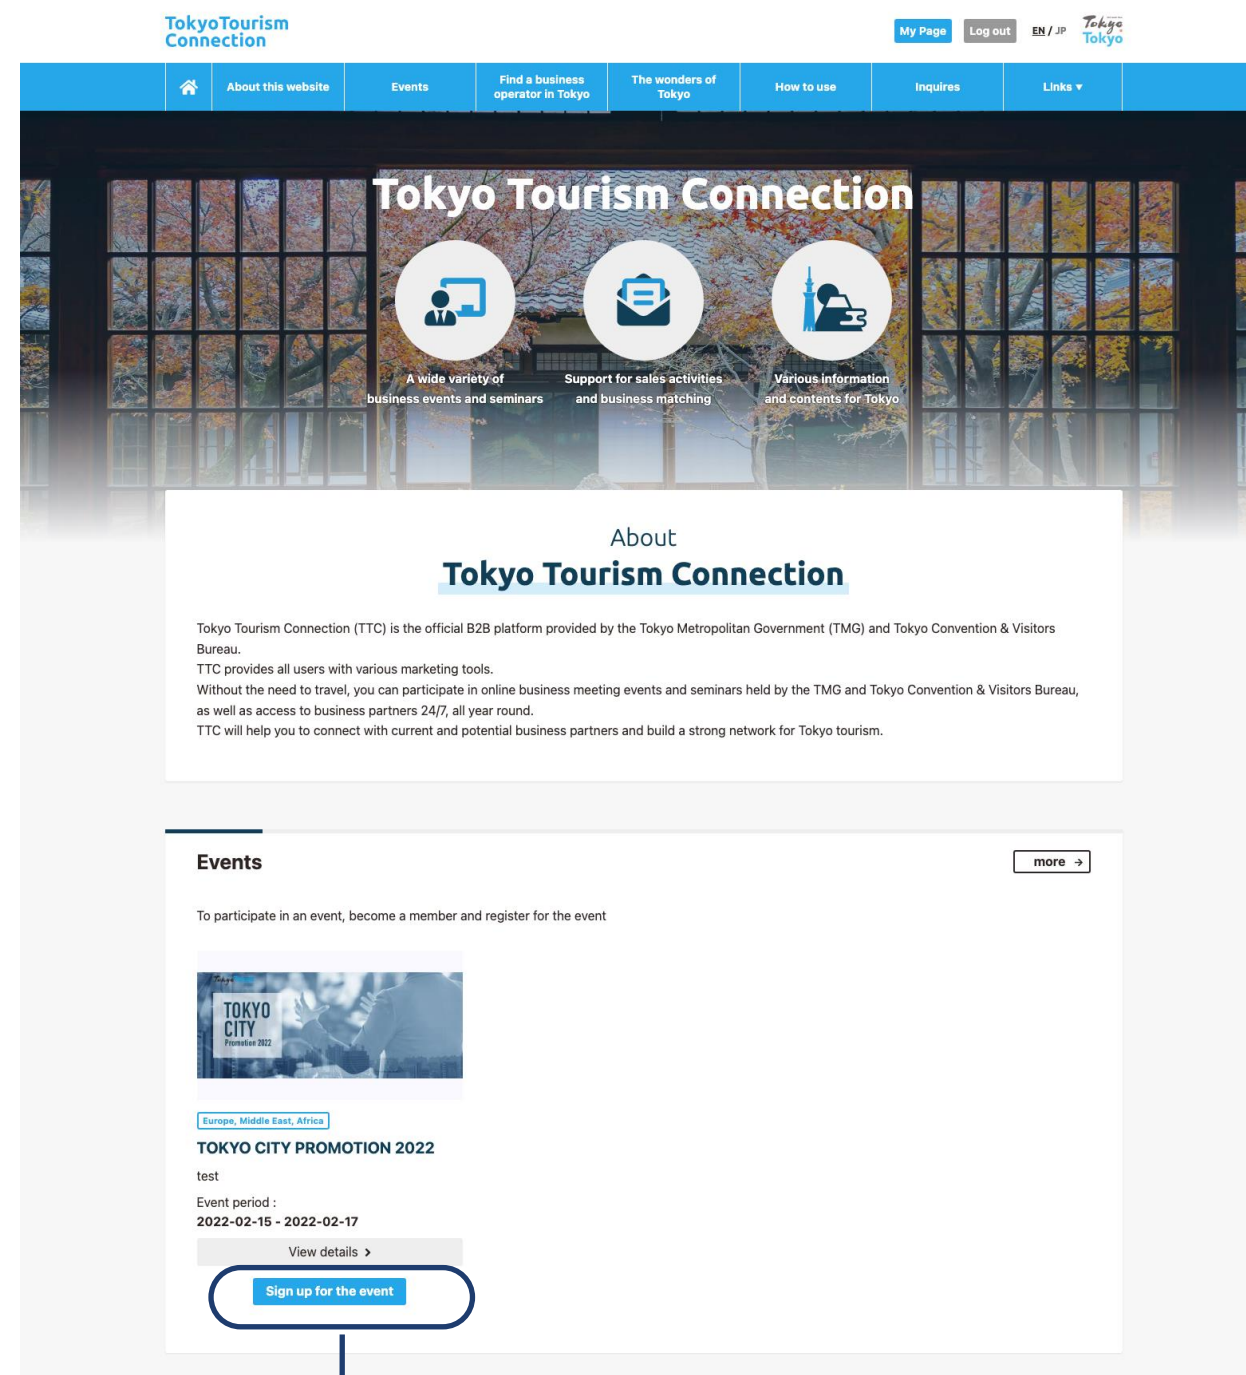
TokyoTourism Connection

My Page Log out EN / JP Tokyo Tokyo

About this website | Events | Find a business operator in Tokyo | The wonders of Tokyo | How to use | Inquires | Links ▾

Tokyo Tourism Connection

A wide variety of business events and seminars

Support for sales activities and business matching

Various information and contents for Tokyo

About
Tokyo Tourism Connection

Tokyo Tourism Connection (TTC) is the official B2B platform provided by the Tokyo Metropolitan Government (TMG) and Tokyo Convention & Visitors Bureau.
TTC provides all users with various marketing tools.
Without the need to travel, you can participate in online business meeting events and seminars held by the TMG and Tokyo Convention & Visitors Bureau, as well as access to business partners 24/7, all year round.
TTC will help you to connect with current and potential business partners and build a strong network for Tokyo tourism.

Events

more →

To participate in an event, become a member and register for the event

TOKYO CITY Promotion 2022

Europe, Middle East, Africa

TOKYO CITY PROMOTION 2022

test

Event period :
2022-02-15 - 2022-02-17

View details ›

Sign up for the event